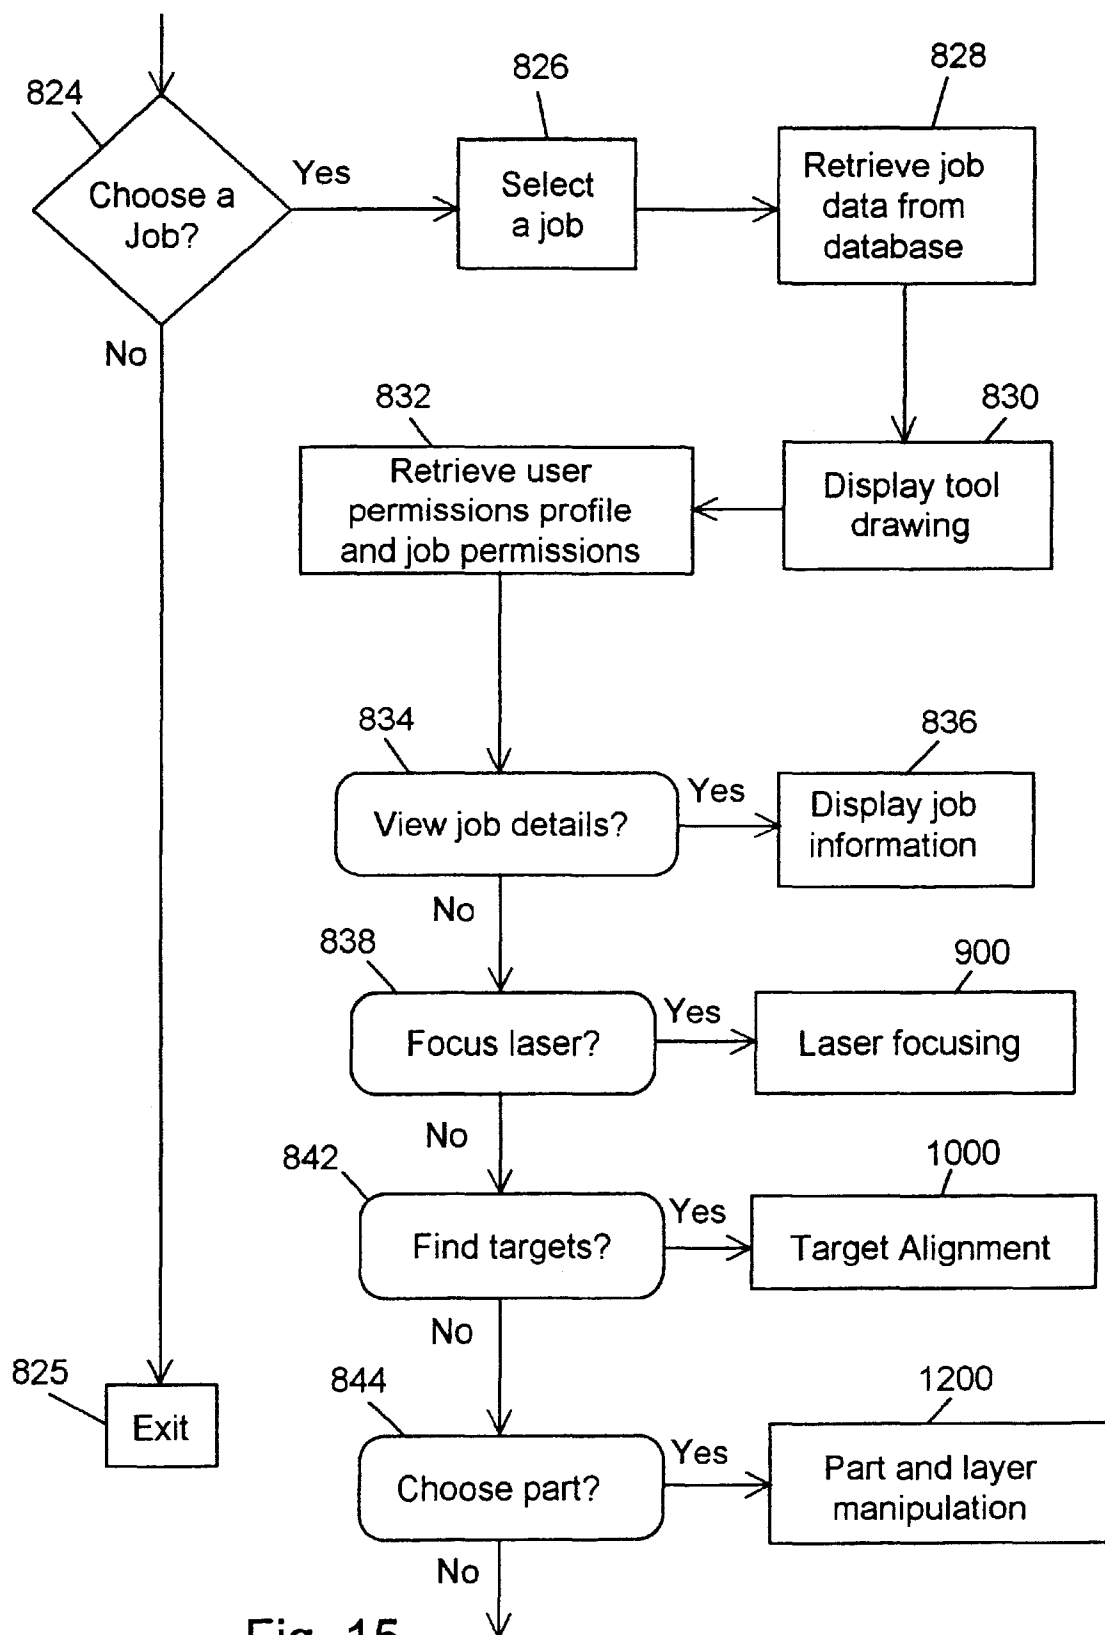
824

Choose a Job?

Yes

826

Select a job

828

Retrieve job data from database

No

832

Retrieve user permissions profile and job permissions

830

Display tool drawing

834

View job details?

Yes

836

Display job information

No

838

Focus laser?

Yes

900

Laser focusing

No

842

Find targets?

Yes

1000

Target Alignment

No

825

Exit

844

Choose part?

Yes

1200

Part and layer manipulation

No

Fig. 15